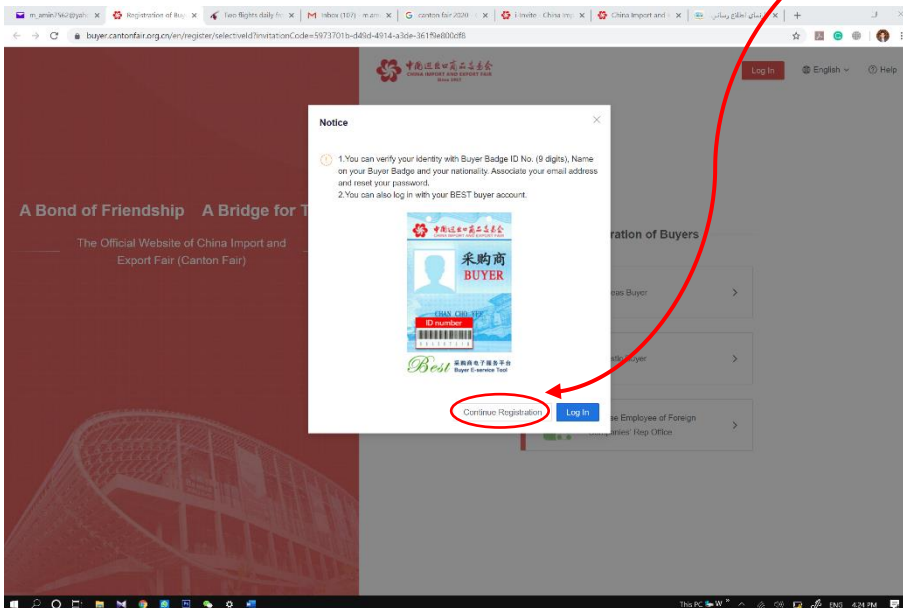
m_amin7962@yah ×
Registration of Buy ×
Two flights daily fr ×
M Inbox (167) - m.am ×
G canton fair 2020 ×
I invite - China Imp ×
China Import and ×
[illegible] ×
+

buyer.cantonfair.org.cn/en/register/selectiveId?invitationCode=5973701b-d49d-4914-a3de-361f9e800cf8

中国进出口商品交易会
CHINA IMPORT AND EXPORT FAIR
Since 1957

Log In
English
Help

A Bond of Friendship A Bridge for T

The Official Website of China Import and Export Fair (Canton Fair)

ration of Buyers

eas Buyer

stic Buyer

se Employee of Foreign Companies' Rep Office

Notice

1.You can verify your identity with Buyer Badge ID No. (9 digits), Name on your Buyer Badge and your nationality. Associate your email address and reset your password.
2.You can also log in with your BEST buyer account.

中国进出口商品交易会
采购商
BUYER
CHAN CHI FEE
ID number
Best 采购商电子服务平台 Buyer E-service Tool

Continue Registration
Log In

This PC W ENG 4:24 PM